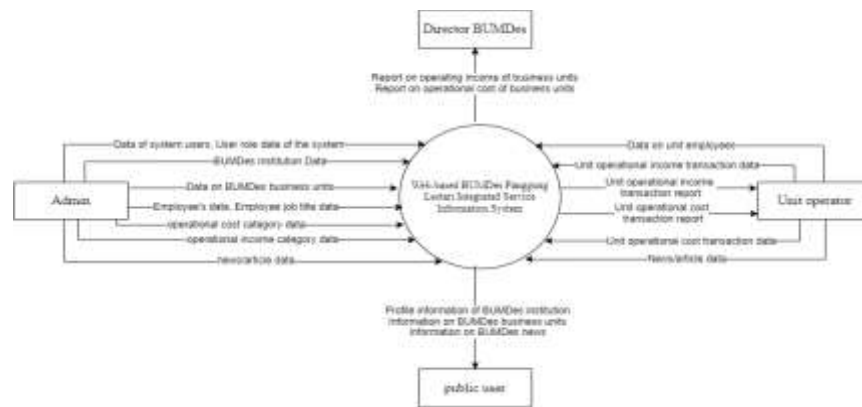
Director BUMDes

Report on operating income of business units
Report on operational cost of business units

Data of system users, User role data of the system

BUMDes institution Data

Data on BUMDes business units

Employee's data, Employee job title data

operational cost category data

operational income category data

news/article data

Admin

Web-based BUMDes Panggung Lestari Integrated Service Information System

Data on unit employees

Unit operational income transaction data

Unit operational income transaction report

Unit operational cost transaction report

Unit operational cost transaction data

News/article data

Unit operator

Profile information of BUMDes institution
Information on BUMDes business units
Information on BUMDes news

public user